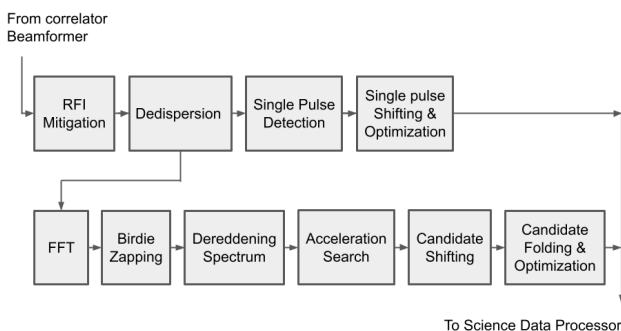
From correlator Beamformer

RFI Mitigation

Dedispersion

Single Pulse Detection

Single pulse Shifting & Optimization

FFT

Birdie Zapping

Dereddening Spectrum

Acceleration Search

Candidate Shifting

Candidate Folding & Optimization

To Science Data Processor